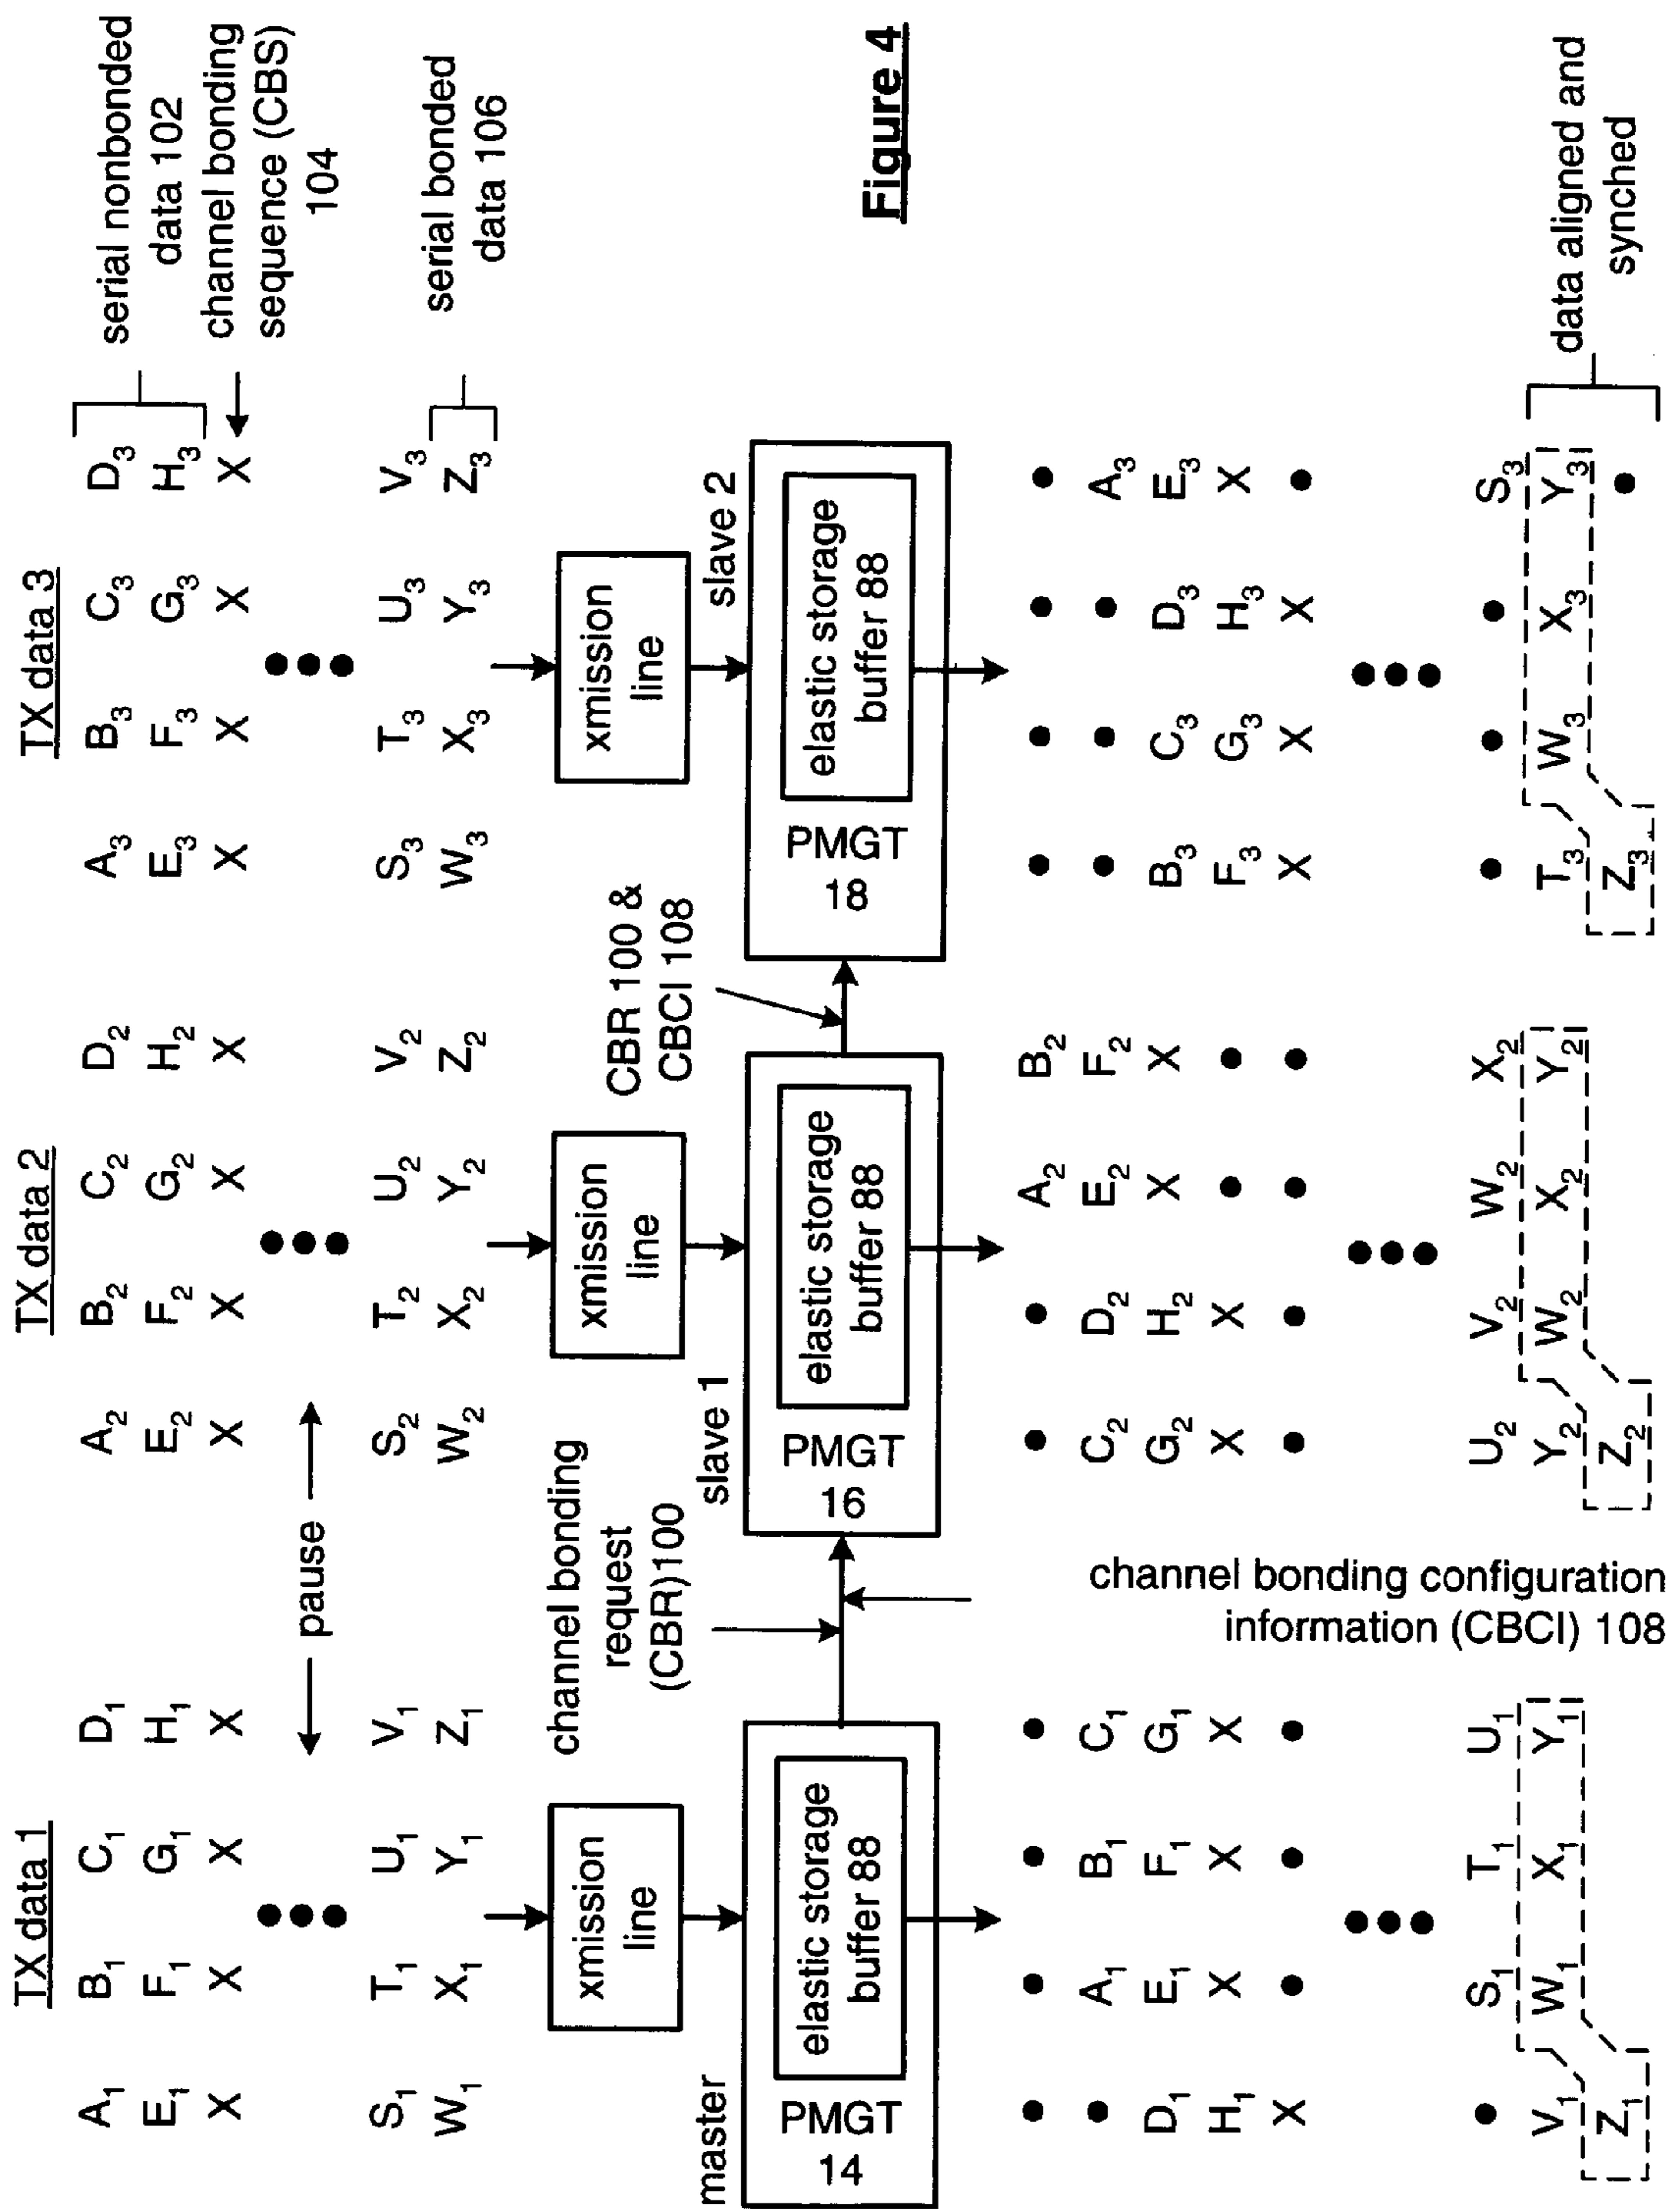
Figure 4

TX data 1

$A_1$ $B_1$ $C_1$ $D_1$
$E_1$ $F_1$ $G_1$ $H_1$
X X X X

pause

$S_1$ $T_1$ $U_1$ $V_1$
$W_1$ $X_1$ $Y_1$ $Z_1$

TX data 2

$A_2$ $B_2$ $C_2$ $D_2$
$E_2$ $F_2$ $G_2$ $H_2$
X X X X

$S_2$ $T_2$ $U_2$ $V_2$
$W_2$ $X_2$ $Y_2$ $Z_2$

TX data 3

$A_3$ $B_3$ $C_3$ $D_3$
$E_3$ $F_3$ $G_3$ $H_3$
X X X X

$S_3$ $T_3$ $U_3$ $V_3$
$W_3$ $X_3$ $Y_3$ $Z_3$

serial nonbonded data 102
channel bonding sequence (CBS) 104
serial bonded data 106

xmission line
xmission line
xmission line

master
PMGT 14
elastic storage buffer 88

channel bonding request (CBR)100

channel bonding configuration information (CBCI) 108

slave 1
PMGT 16
elastic storage buffer 88

CBR 100 & CBCI 108

slave 2
PMGT 18
elastic storage buffer 88

$D_1$ $A_1$ $B_1$ $C_1$
$H_1$ $E_1$ $F_1$ $G_1$
X X X X

$C_2$ $D_2$ $A_2$ $B_2$
$G_2$ $H_2$ $E_2$ $F_2$
X X X X

$B_3$ $C_3$ $D_3$ $A_3$
$F_3$ $G_3$ $H_3$ $E_3$
X X X X

$V_1$ $S_1$ $T_1$ $U_1$
$Z_1$ $W_1$ $X_1$ $Y_1$

$U_2$ $V_2$ $W_2$ $X_2$
$Y_2$ $Z_2$ $W_2$ $X_2$ $Y_2$

$T_3$ $W_3$ $X_3$ $S_3$
$Z_3$ $Y_3$

data aligned and synched